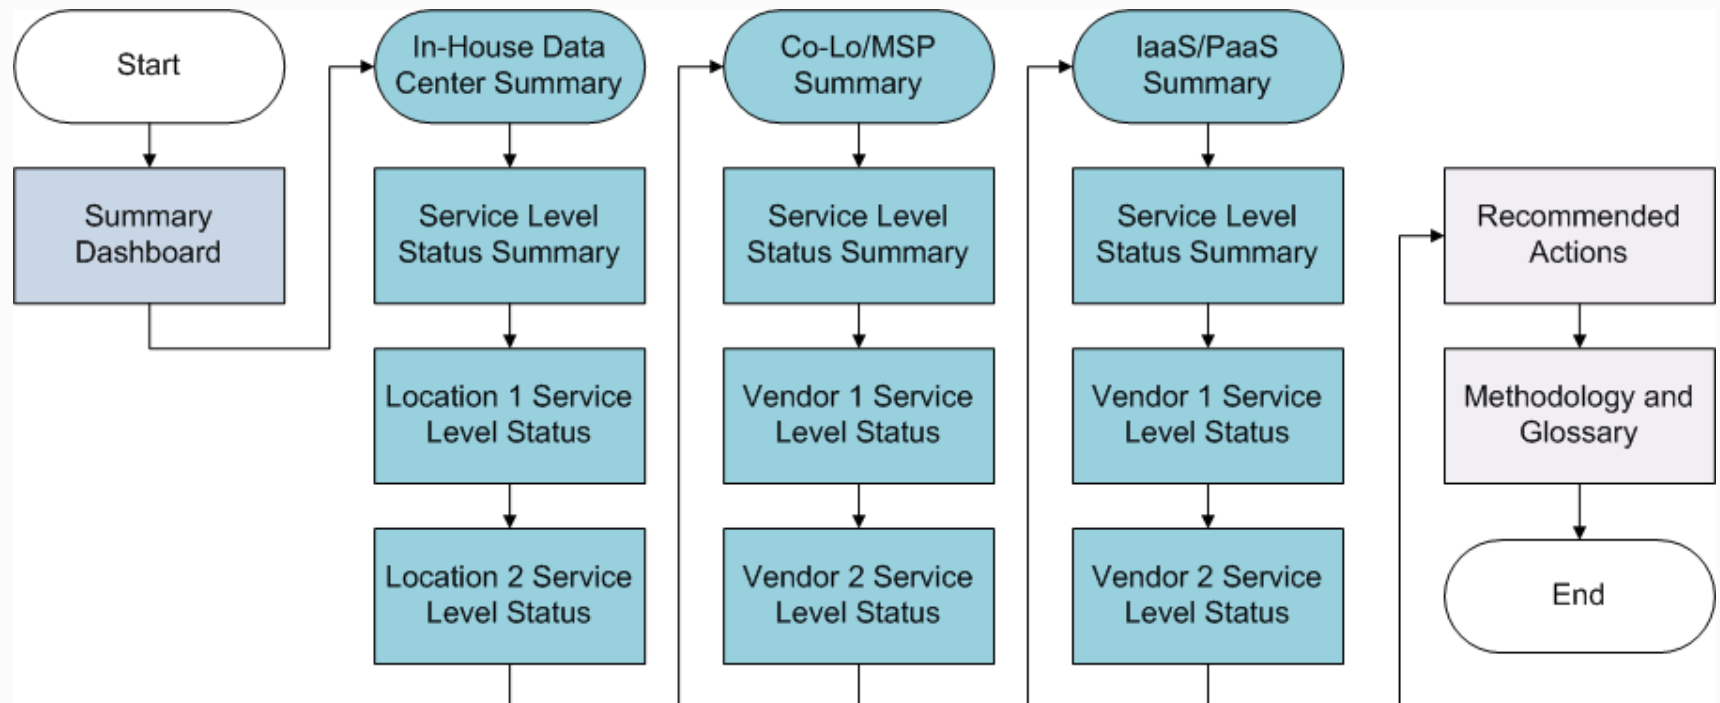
Start

Summary Dashboard

In-House Data Center Summary

Service Level Status Summary

Location 1 Service Level Status

Location 2 Service Level Status

Co-Lo/MSP Summary

Service Level Status Summary

Vendor 1 Service Level Status

Vendor 2 Service Level Status

IaaS/PaaS Summary

Service Level Status Summary

Vendor 1 Service Level Status

Vendor 2 Service Level Status

Recommended Actions

Methodology and Glossary

End